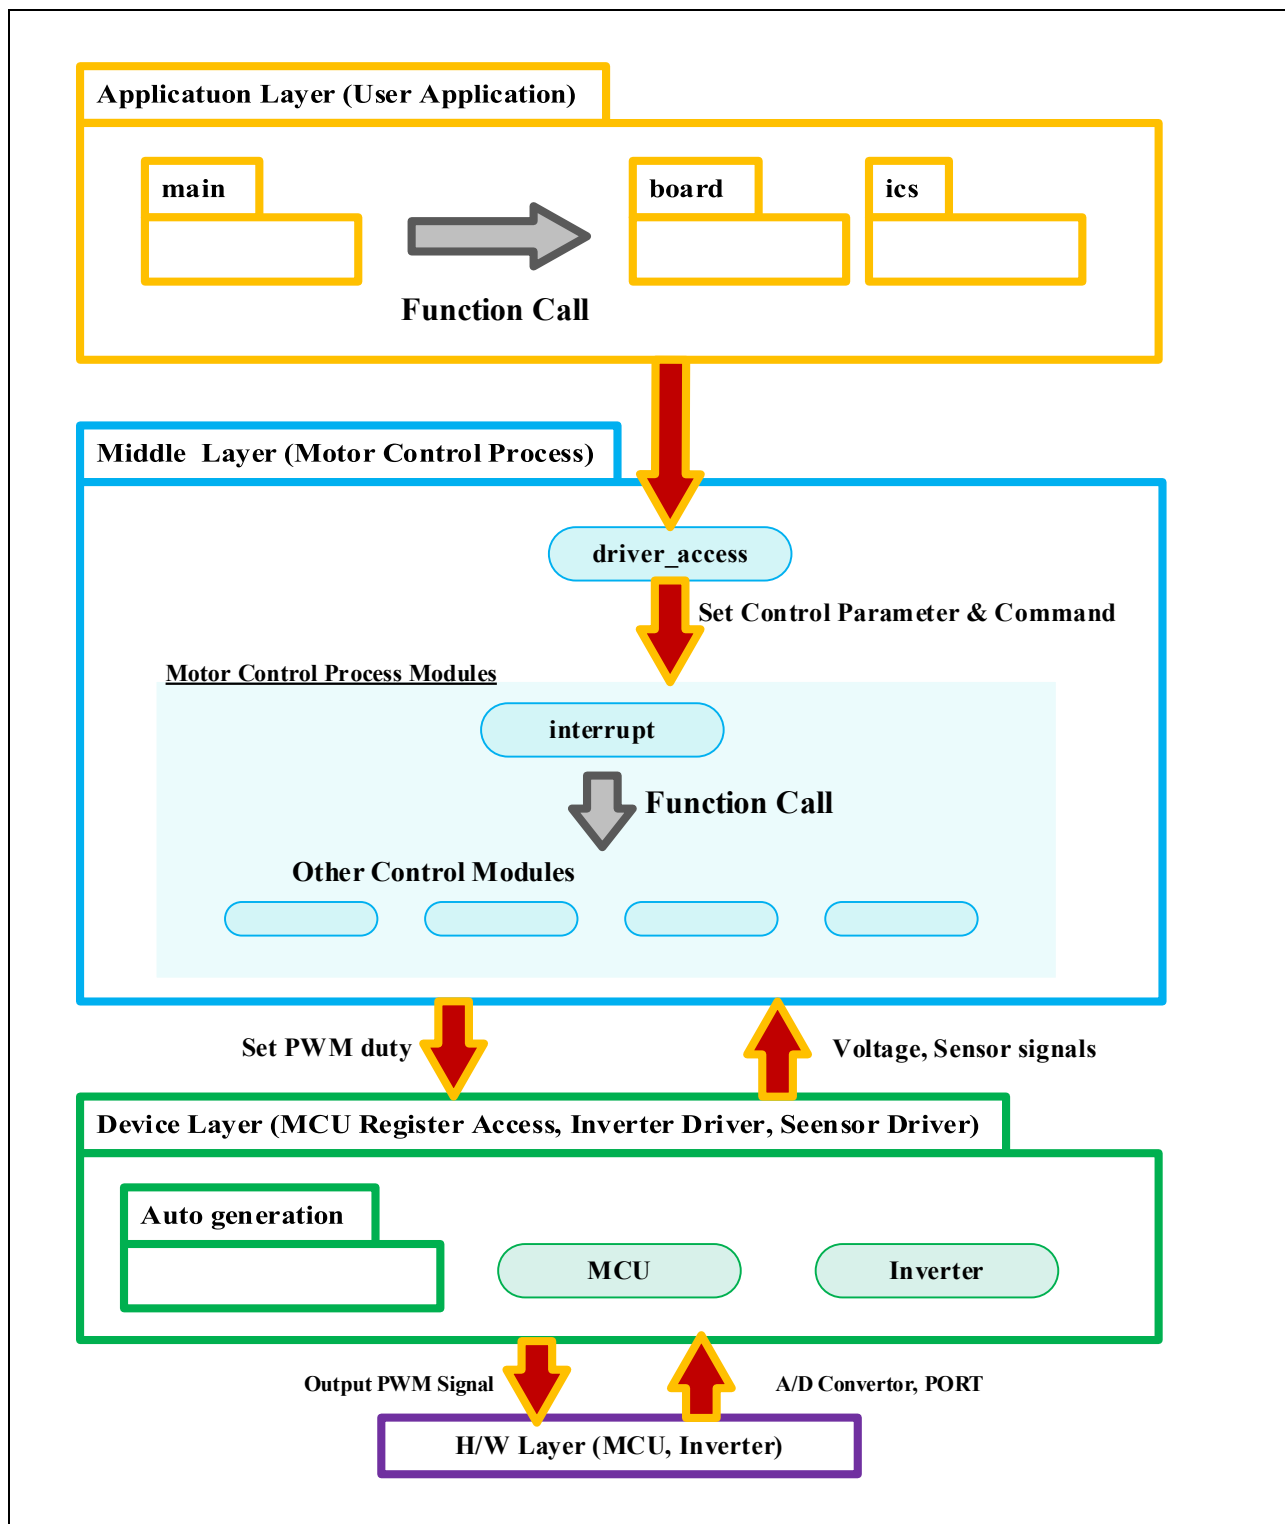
Applicatuon Layer (User Application)

main

board

ics

Function Call

Middle Layer (Motor Control Process)

driver_access

Set Control Parameter & Command

Motor Control Process Modules

interrupt

Function Call

Other Control Modules

Set PWM duty

Voltage, Sensor signals

Device Layer (MCU Register Access, Inverter Driver, Seensor Driver)

Auto generation

MCU

Inverter

Output PWM Signal

A/D Convertor, PORT

H/W Layer (MCU, Inverter)